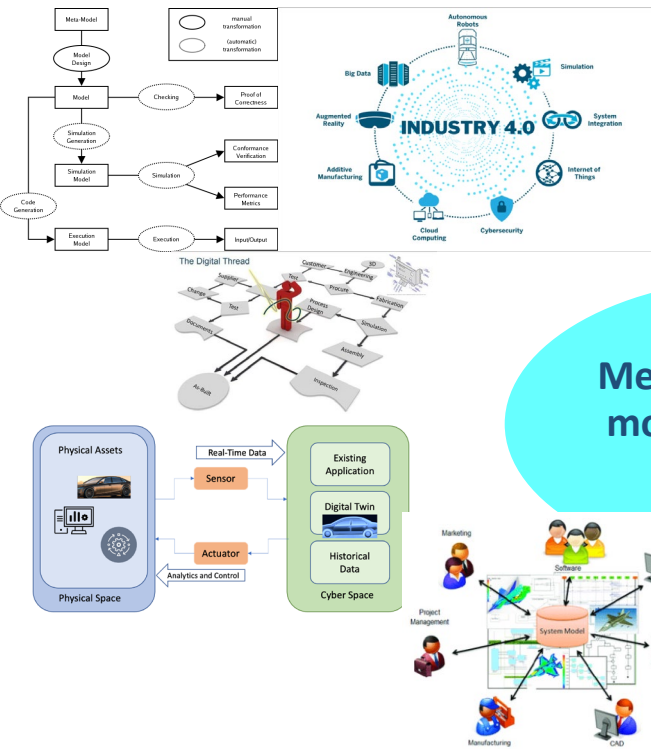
Meta-Model

manual transformation

(automatic) transformation

Model Design

Model

Checking

Proof of Correctness

Simulation Generation

Simulation Model

Simulation

Conformance Verification

Performance Metrics

Code Generation

Execution Model

Execution

Input/Output

Autonomous Robots

Big Data

Simulation

Augmented Reality

INDUSTRY 4.0

System Integration

Additive Manufacturing

Internet of Things

Cloud Computing

Cybersecurity

The Digital Thread

Supplier

Test

Customer

Engineering

3D

Change

Test

Procure

Process Design

Fabrication

Documents

Simulation

Assembly

As-Built

Inspection

Me
mo

Physical Assets

Real-Time Data

Sensor

Existing Application

Digital Twin

Historical Data

Actuator

Analytics and Control

Physical Space

Cyber Space

Marketing

Software

Project Management

System Model

Manufacturing

CAD